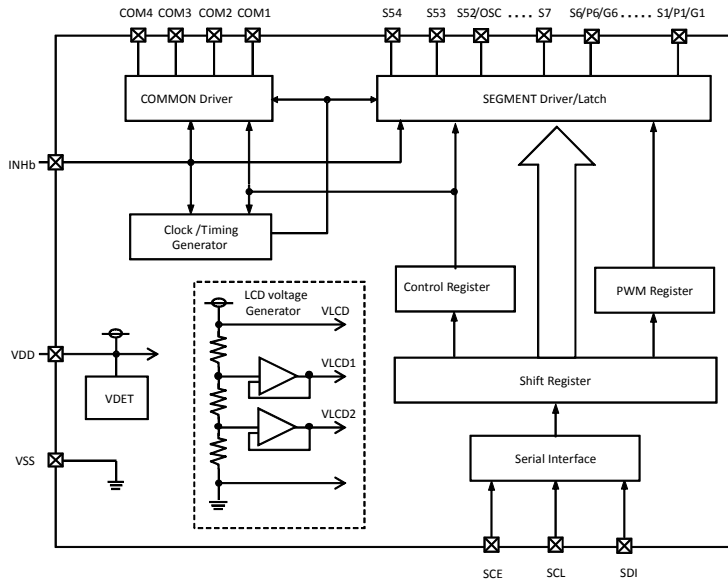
COM4 COM3 COM2 COM1

S54 S53 S52/OSC . . . . S7 S6/P6/G6 . . . . . S1/P1/G1

COMMON Driver

SEGMENT Driver/Latch

INHb

Clock /Timing Generator

LCD voltage Generator

VLCD

VLCD1

VLCD2

Control Register

PWM Register

VDD

VDET

Shift Register

VSS

Serial Interface

SCE SCL SDI